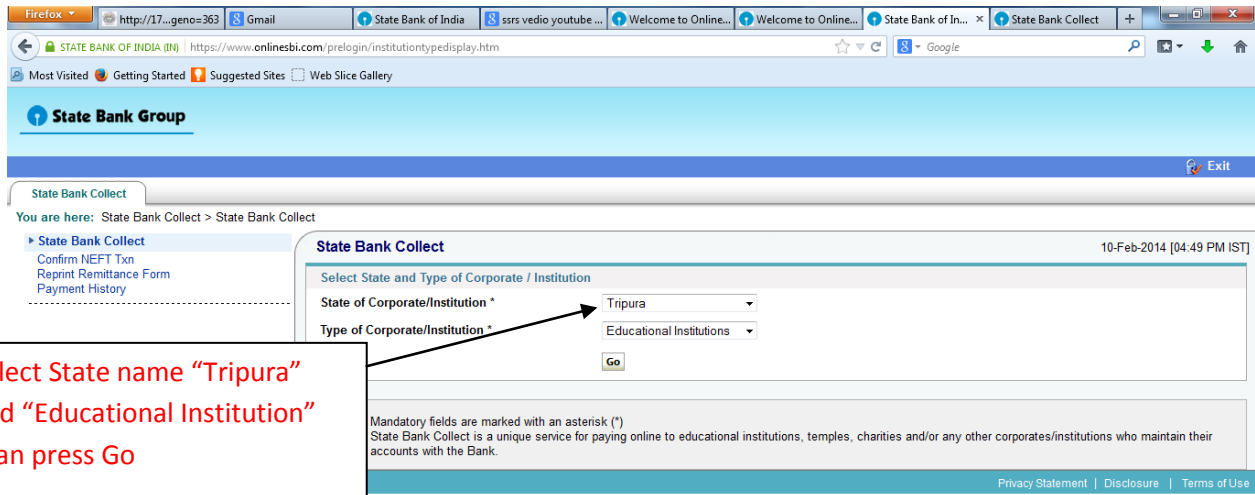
Firefox | http://17...geno=363 | Gmail | State Bank of India | ssrs vedio youtube ... | Welcome to Online... | Welcome to Online... | State Bank of In... × | State Bank Collect | +

STATE BANK OF INDIA (IN) | https://www.onlinesbi.com/prelogin/institutiontypedisplay.htm

Google

Most Visited | Getting Started | Suggested Sites | Web Slice Gallery

State Bank Group

Exit

State Bank Collect

You are here: State Bank Collect > State Bank Collect

▸ State Bank Collect
Confirm NEFT Txn
Reprint Remittance Form
Payment History

State Bank Collect

10-Feb-2014 [04:49 PM IST]

Select State and Type of Corporate / Institution

State of Corporate/Institution * | Tripura

Type of Corporate/Institution * | Educational Institutions

Go

lect State name “Tripura”
d “Educational Institution”
an press Go

Mandatory fields are marked with an asterisk (*)
State Bank Collect is a unique service for paying online to educational institutions, temples, charities and/or any other corporates/institutions who maintain their accounts with the Bank.

Privacy Statement | Disclosure | Terms of Use